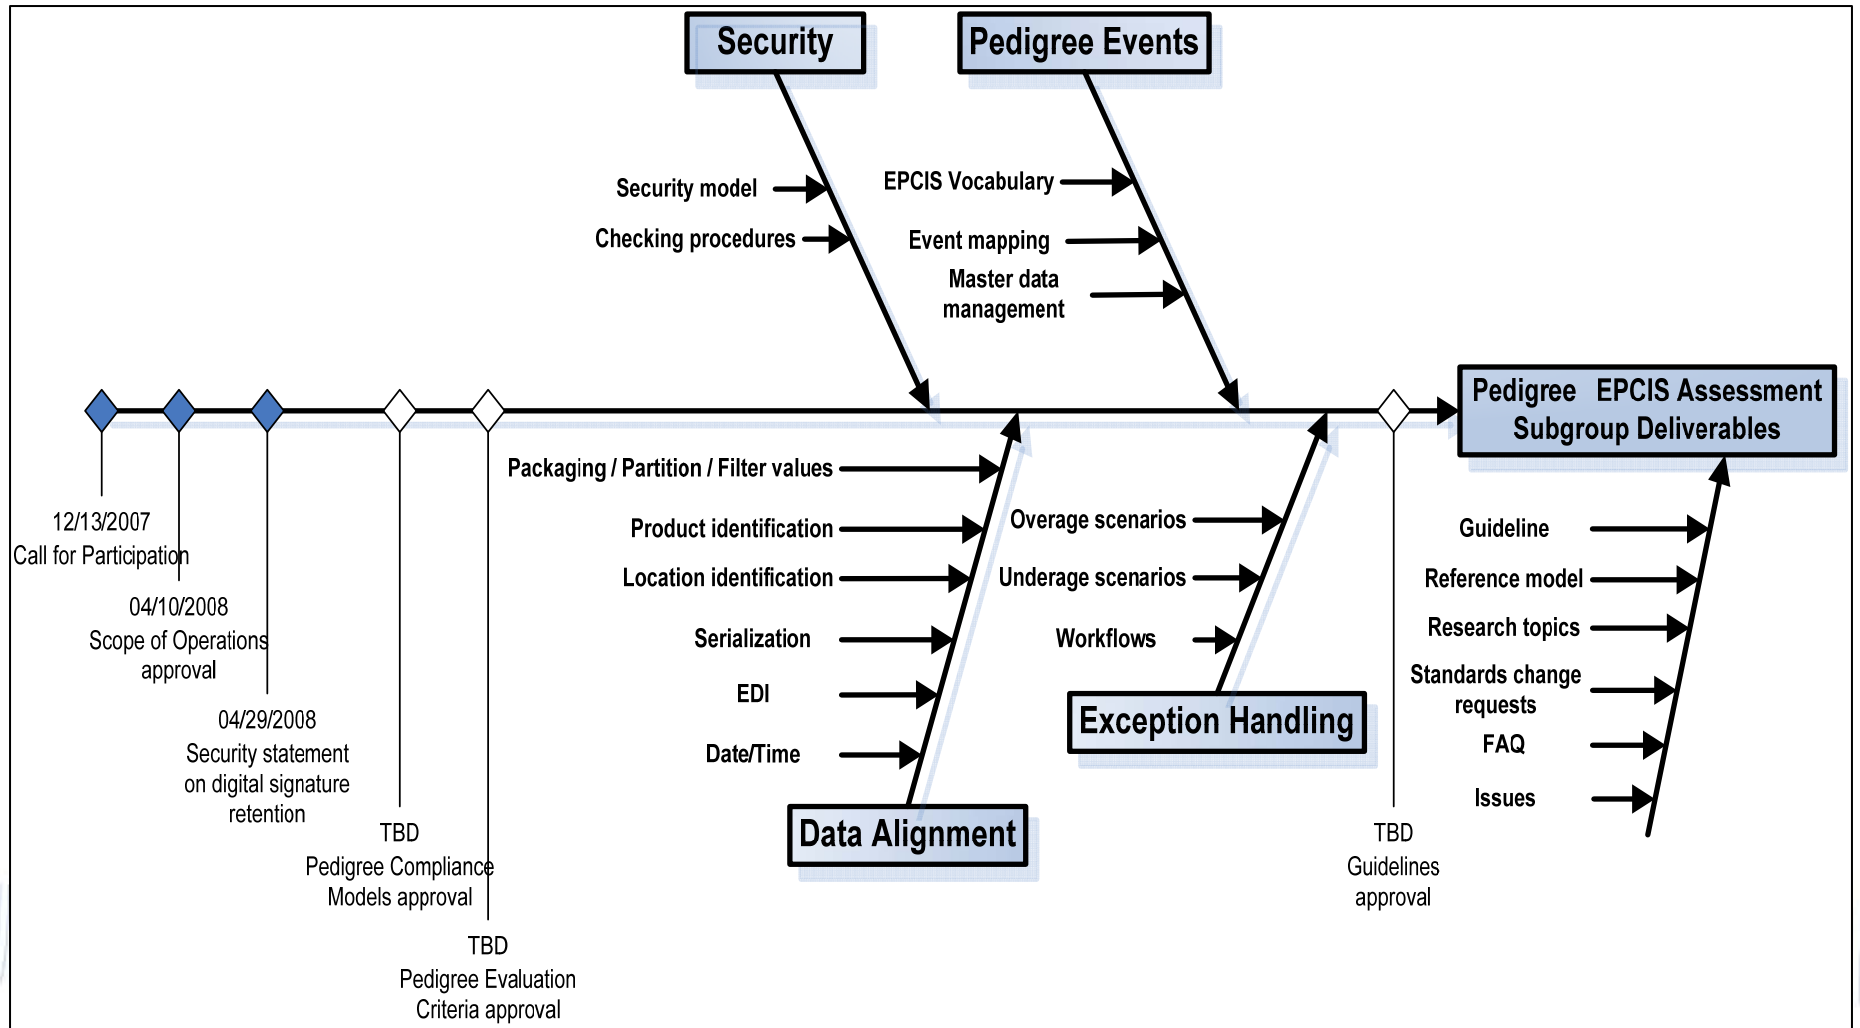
Security

Pedigree Events

Security model

Checking procedures

EPCIS Vocabulary

Event mapping

Master data management

Pedigree EPCIS Assessment Subgroup Deliverables

Packaging / Partition / Filter values

Product identification

Location identification

Serialization

EDI

Date/Time

Data Alignment

Overage scenarios

Underage scenarios

Workflows

Exception Handling

Guideline

Reference model

Research topics

Standards change requests

FAQ

Issues

12/13/2007
Call for Participation

04/10/2008
Scope of Operations approval

04/29/2008
Security statement on digital signature retention

TBD
Pedigree Compliance Models approval

TBD
Pedigree Evaluation Criteria approval

TBD
Guidelines approval